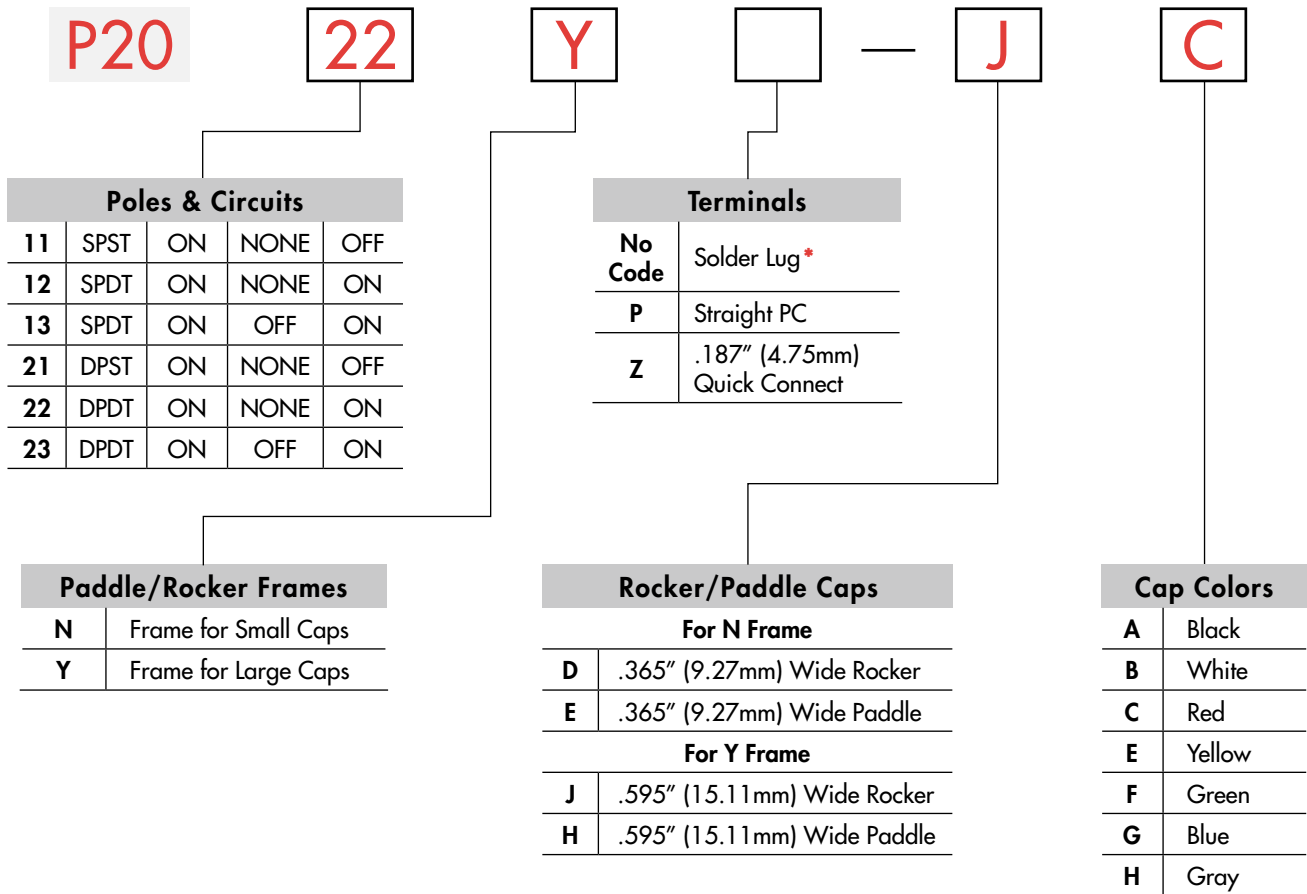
P20 22 Y — J C

Poles & Circuits

| | | | | |
|---|---|---|---|---|
| 11 | SPST | ON | NONE | OFF |
| 12 | SPDT | ON | NONE | ON |
| 13 | SPDT | ON | OFF | ON |
| 21 | DPST | ON | NONE | OFF |
| 22 | DPDT | ON | NONE | ON |
| 23 | DPDT | ON | OFF | ON |

Terminals

| | |
|---|---|
| No Code | Solder Lug* |
| P | Straight PC |
| Z | .187″ (4.75mm) Quick Connect |

Paddle/Rocker Frames

| | |
|---|---|
| N | Frame for Small Caps |
| Y | Frame for Large Caps |

Rocker/Paddle Caps

For N Frame

| | |
|---|---|
| D | .365″ (9.27mm) Wide Rocker |
| E | .365″ (9.27mm) Wide Paddle |

For Y Frame

| | |
|---|---|
| J | .595″ (15.11mm) Wide Rocker |
| H | .595″ (15.11mm) Wide Paddle |

Cap Colors

| | |
|---|---|
| A | Black |
| B | White |
| C | Red |
| E | Yellow |
| F | Green |
| G | Blue |
| H | Gray |